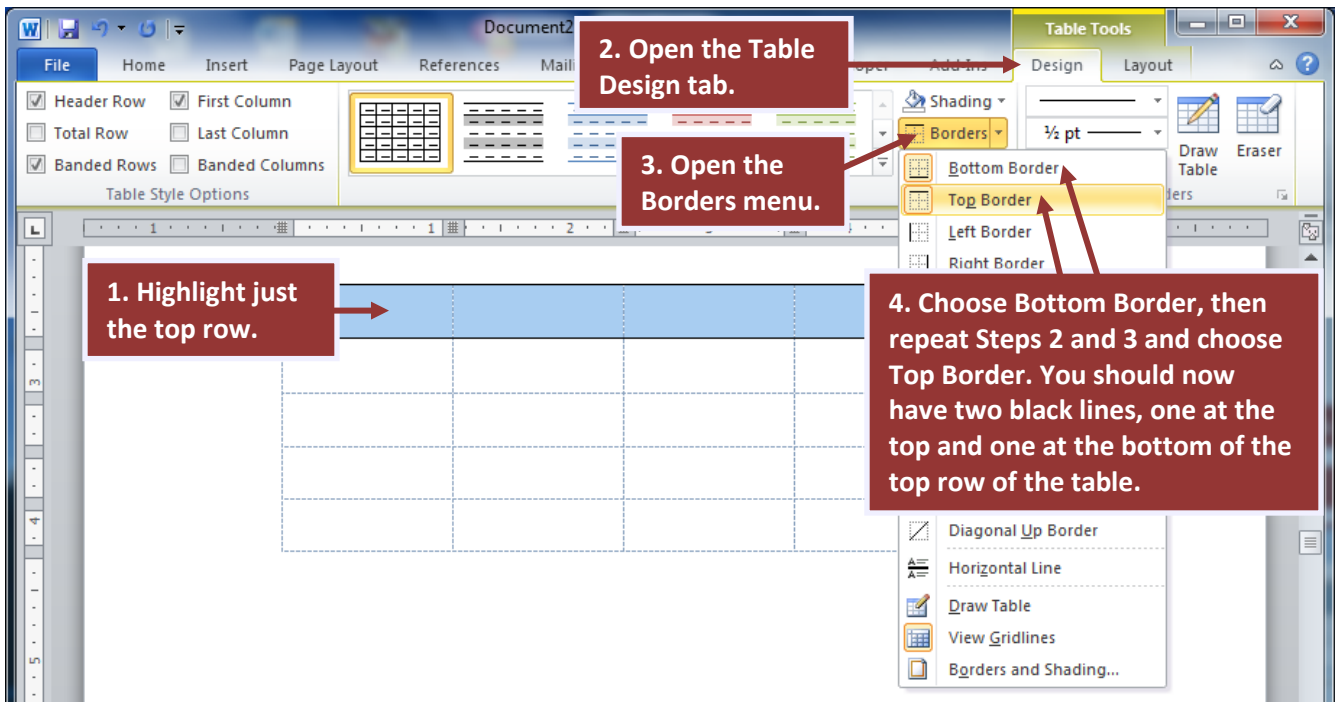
Document2

Table Tools

File Home Insert Page Layout References Maili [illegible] Design Layout

2. Open the Table Design tab.

Header Row
First Column
Total Row
Last Column
Banded Rows
Banded Columns
Table Style Options

Shading
Borders
½ pt
Draw Table
Eraser

3. Open the Borders menu.

Bottom Border
Top Border
Left Border
Right Border

1. Highlight just the top row.

4. Choose Bottom Border, then repeat Steps 2 and 3 and choose Top Border. You should now have two black lines, one at the top and one at the bottom of the top row of the table.

Diagonal Up Border
Horizontal Line
Draw Table
View Gridlines
Borders and Shading...